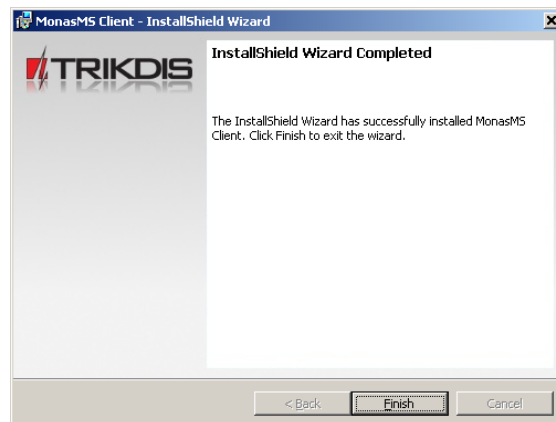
MonasMS Client - InstallShield Wizard

TRIKDIS

InstallShield Wizard Completed

The InstallShield Wizard has successfully installed MonasMS Client. Click Finish to exit the wizard.

< Back

Finish

Cancel